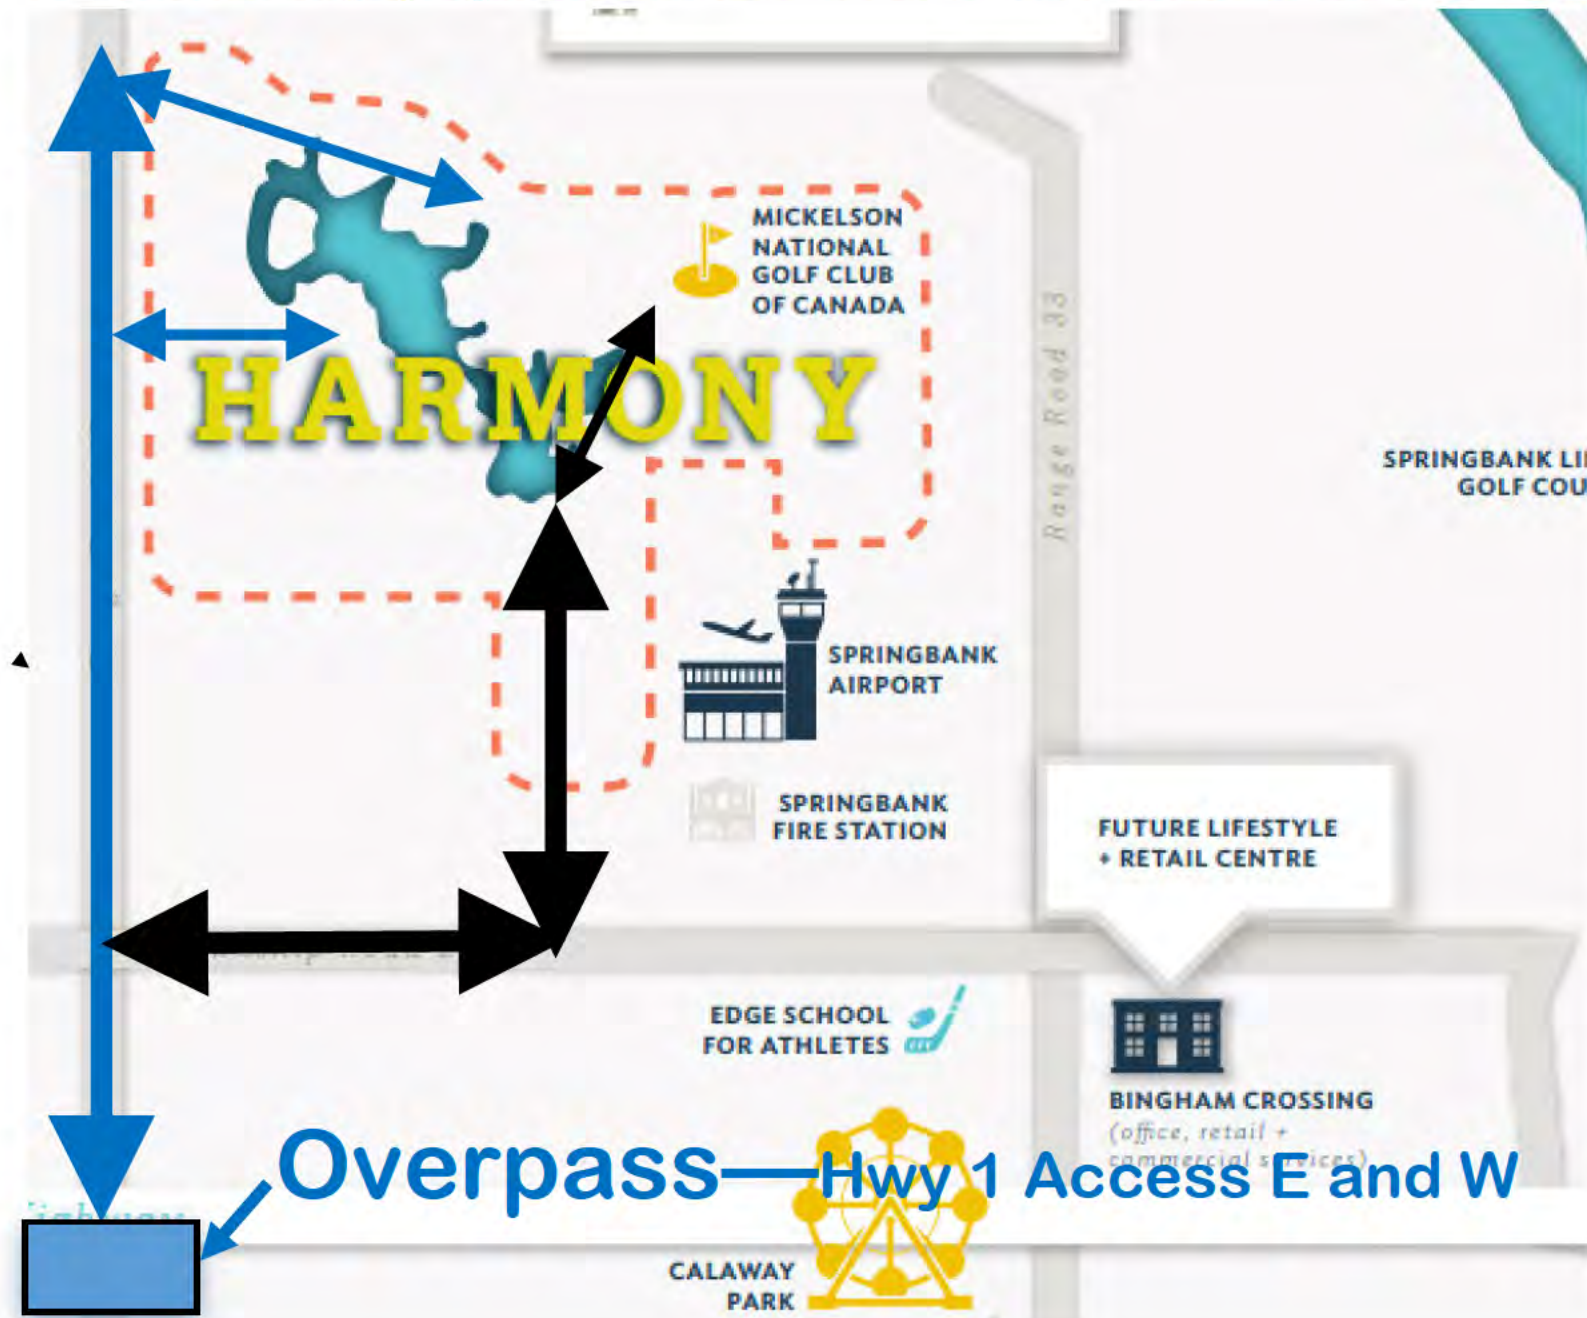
MICKELSON NATIONAL GOLF CLUB OF CANADA

HARMONY

Range Road 33

SPRINGBANK LI
GOLF COU

SPRINGBANK AIRPORT

SPRINGBANK FIRE STATION

FUTURE LIFESTYLE + RETAIL CENTRE

EDGE SCHOOL FOR ATHLETES

BINGHAM CROSSING
(office, retail + commercial s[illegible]ices)

Overpass—Hwy 1 Access E and W

CALAWAY PARK